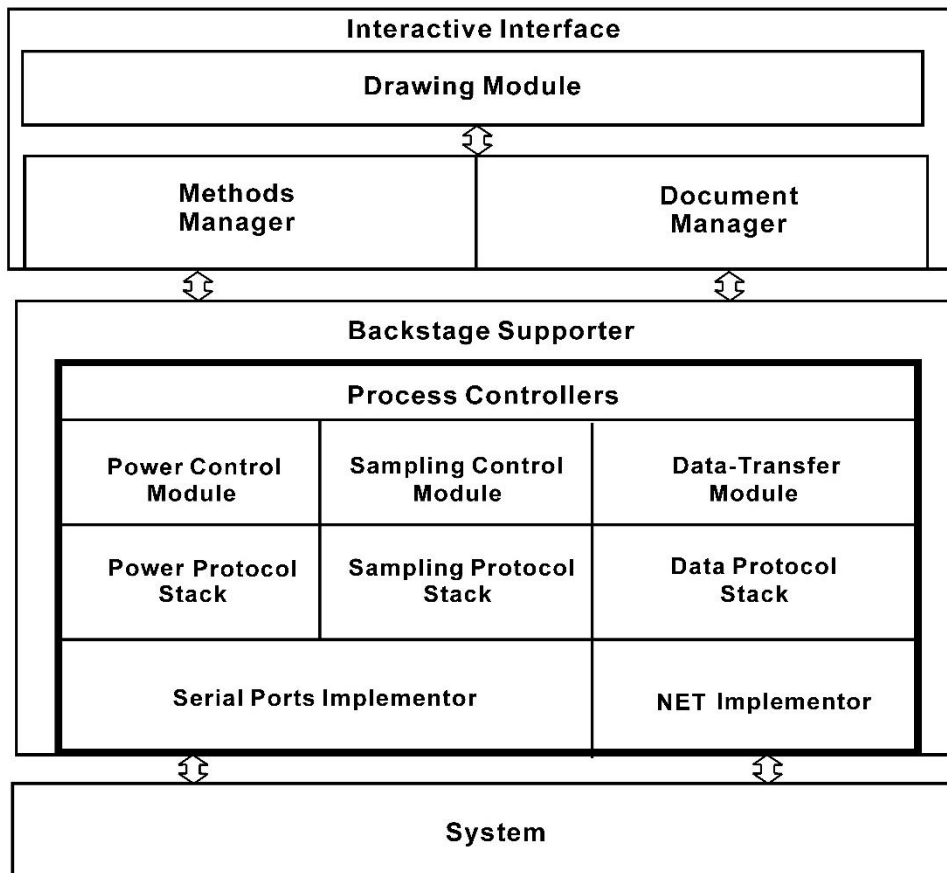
Interactive Interface

Drawing Module

Methods Manager

Document Manager

Backstage Supporter

Process Controllers

Power Control Module

Sampling Control Module

Data-Transfer Module

Power Protocol Stack

Sampling Protocol Stack

Data Protocol Stack

Serial Ports Implementor

NET Implementor

System